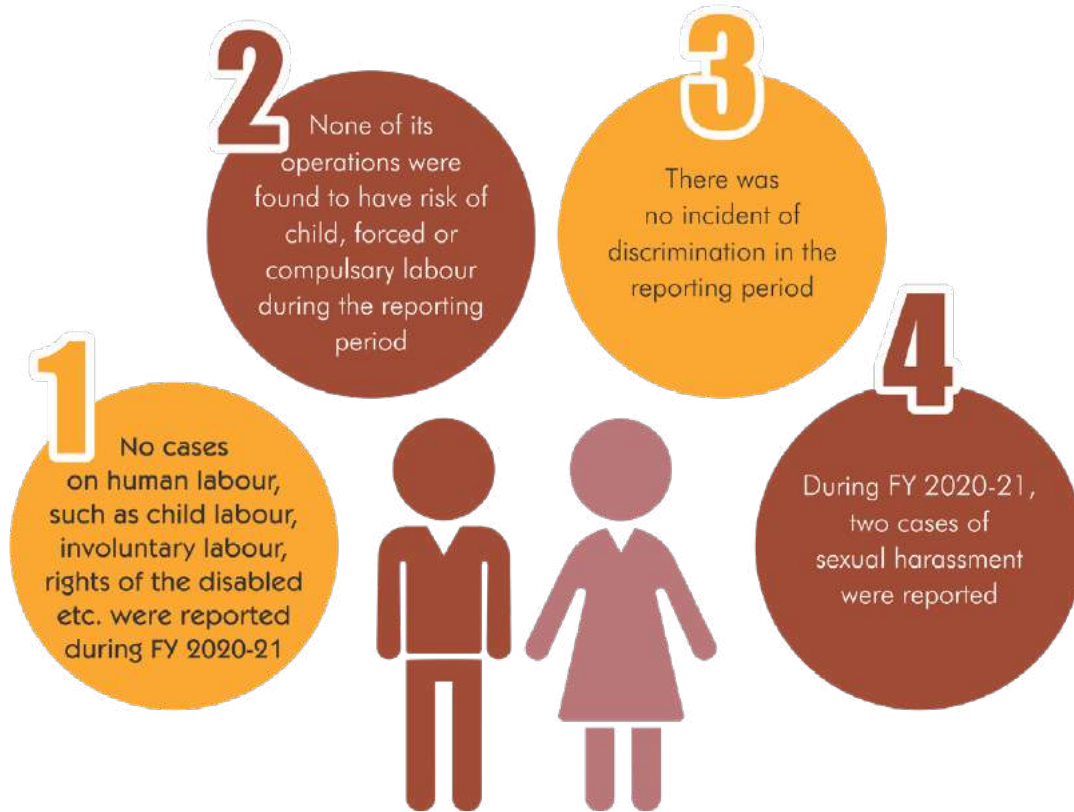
2

None of its operations were found to have risk of child, forced or compulsary labour during the reporting period

3

There was no incident of discrimination in the reporting period

1

No cases on human labour, such as child labour, involuntary labour, rights of the disabled etc. were reported during FY 2020-21

4

During FY 2020-21, two cases of sexual harassment were reported